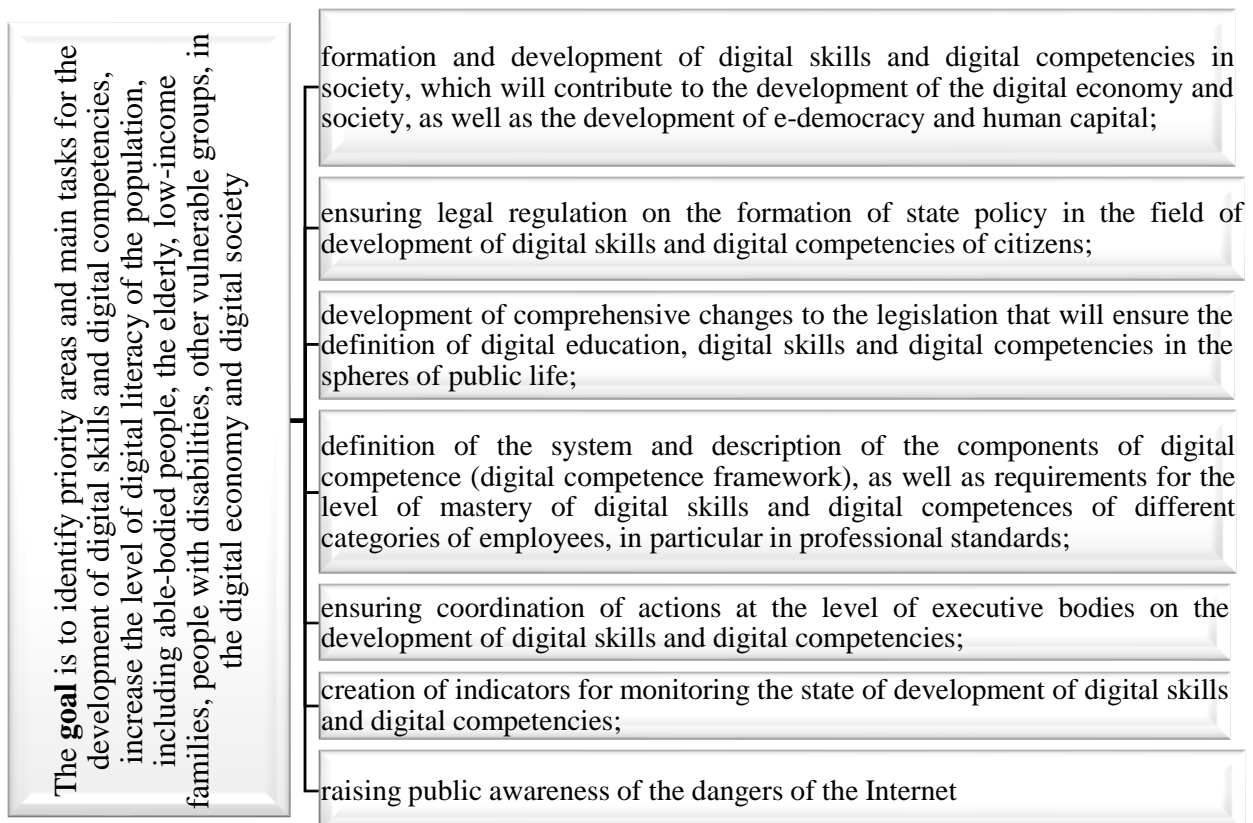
The **goal** is to identify priority areas and main tasks for the development of digital skills and digital competencies, increase the level of digital literacy of the population, including able-bodied people, the elderly, low-income families, people with disabilities, other vulnerable groups, in the digital economy and digital society

formation and development of digital skills and digital competencies in society, which will contribute to the development of the digital economy and society, as well as the development of e-democracy and human capital;

ensuring legal regulation on the formation of state policy in the field of development of digital skills and digital competencies of citizens;

development of comprehensive changes to the legislation that will ensure the definition of digital education, digital skills and digital competencies in the spheres of public life;

definition of the system and description of the components of digital competence (digital competence framework), as well as requirements for the level of mastery of digital skills and digital competences of different categories of employees, in particular in professional standards;

ensuring coordination of actions at the level of executive bodies on the development of digital skills and digital competencies;

creation of indicators for monitoring the state of development of digital skills and digital competencies;

raising public awareness of the dangers of the Internet